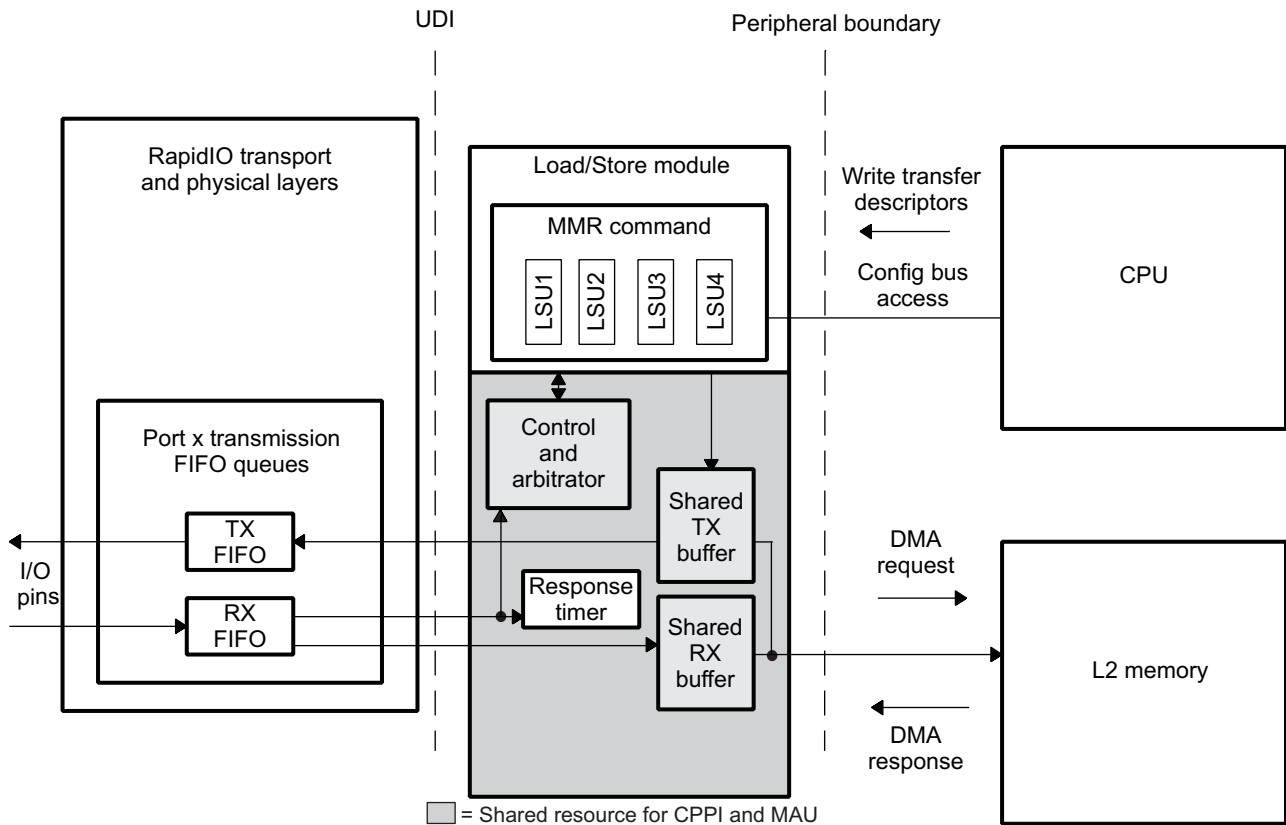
UDI

Peripheral boundary

RapidIO transport and physical layers

Load/Store module

MMR command

LSU1

LSU2

LSU3

LSU4

Write transfer descriptors

Config bus access

CPU

Port x transmission FIFO queues

Control and arbitrator

Shared TX buffer

TX FIFO

I/O pins

RX FIFO

Response timer

Shared RX buffer

DMA request

L2 memory

DMA response

= Shared resource for CPPI and MAU